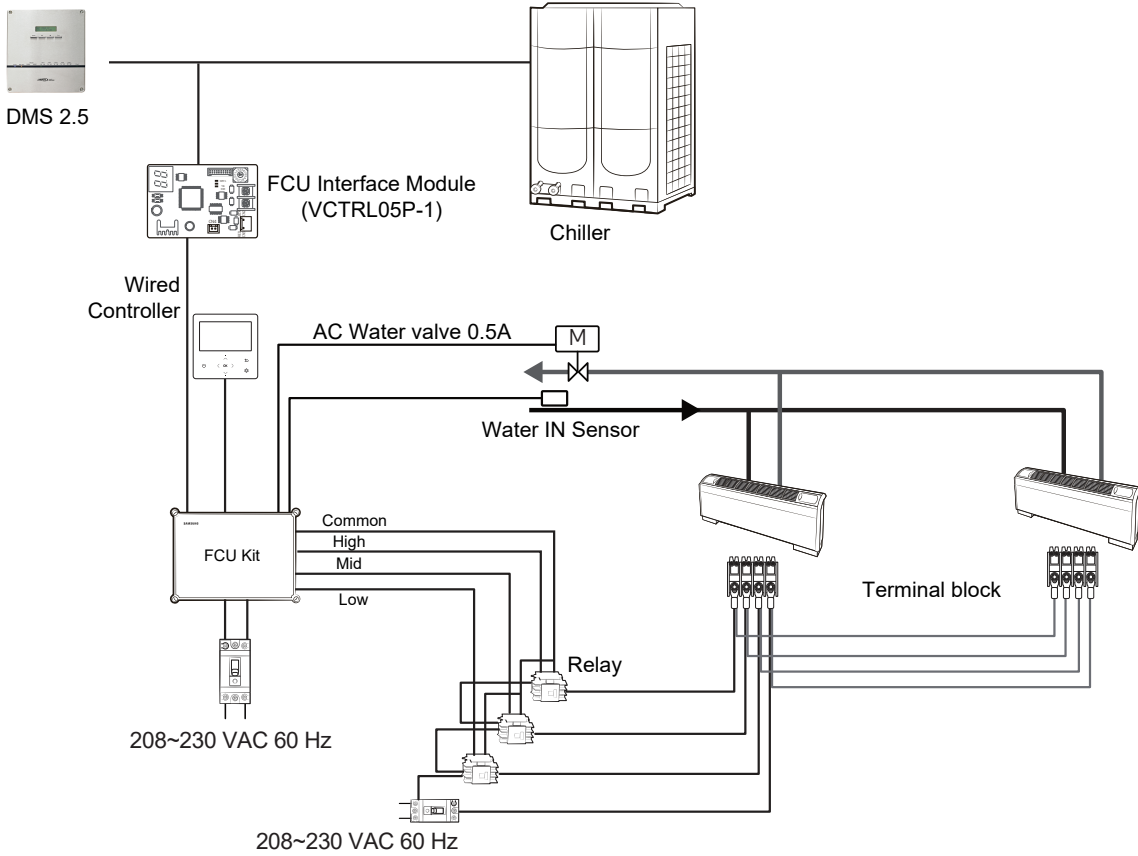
DMS 2.5

FCU Interface Module
(VCTRL05P-1)

Chiller

Wired
Controller

AC Water valve 0.5A

M

Water IN Sensor

FCU Kit

Common
High
Mid
Low

Terminal block

Relay

208~230 VAC 60 Hz

208~230 VAC 60 Hz